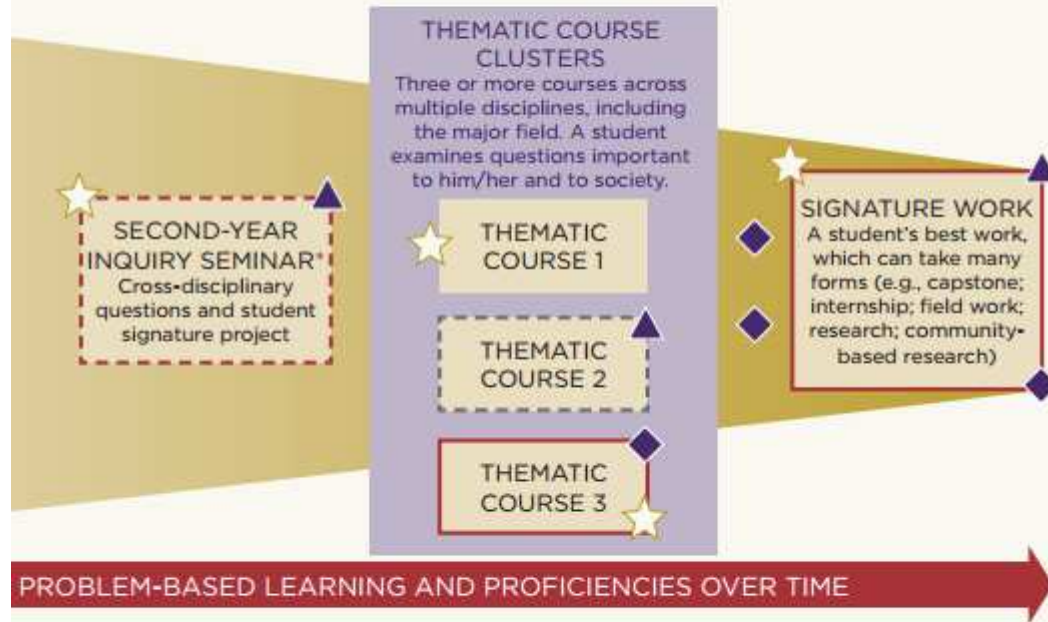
SECOND-YEAR INQUIRY SEMINAR*
Cross-disciplinary questions and student signature project

THEMATIC COURSE CLUSTERS
Three or more courses across multiple disciplines, including the major field. A student examines questions important to him/her and to society.

THEMATIC COURSE 1

THEMATIC COURSE 2

THEMATIC COURSE 3

SIGNATURE WORK
A student's best work, which can take many forms (e.g., capstone; internship; field work; research; community-based research)

PROBLEM-BASED LEARNING AND PROFICIENCIES OVER TIME